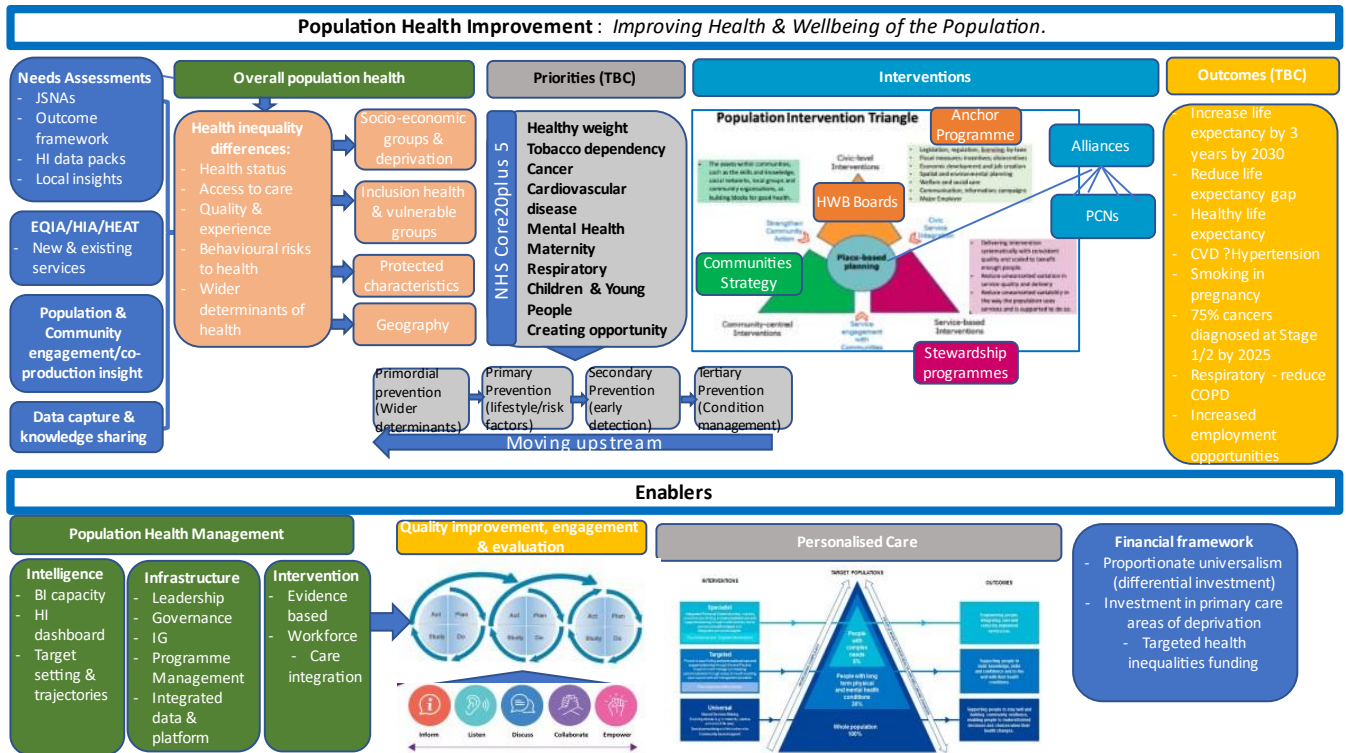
**Population Health Improvement** : *Improving Health & Wellbeing of the Population.*

**Needs Assessments**
- JSNAs
- Outcome framework
- HI data packs
- Local insights

**EQIA/HIA/HEAT**
- New & existing services

**Population & Community engagement/co-production insight**

**Data capture & knowledge sharing**

**Overall population health**

**Health inequality differences:**
- Health status
- Access to care
- Quality & experience
- Behavioural risks to health
- Wider determinants of health

Socio-economic groups & deprivation

Inclusion health & vulnerable groups

Protected characteristics

Geography

**Priorities (TBC)**

NHS Core20plus 5

**Healthy weight**
**Tobacco dependency**
**Cancer**
**Cardiovascular disease**
**Mental Health**
**Maternity**
**Respiratory**
**Children & Young People**
**Creating opportunity**

**Interventions**

**Population Intervention Triangle**

Anchor Programme

Alliances

PCNs

HWB Boards

Civic-level Interventions

Communities Strategy

Place-based planning

Strengthen Community Action

Civic Service Integration

Service engagement with Communities

Community-centred Interventions

Service-based Interventions

Stewardship programmes

Primordial prevention (Wider determinants)

Primary Prevention (lifestyle/risk factors)

Secondary Prevention (early detection)

Tertiary Prevention (Condition management)

Moving upstream

**Outcomes (TBC)**
- Increase life expectancy by 3 years by 2030
- Reduce life expectancy gap
- Healthy life expectancy
- CVD ?Hypertension
- Smoking in pregnancy
- 75% cancers diagnosed at Stage 1/2 by 2025
- Respiratory - reduce COPD
- Increased employment opportunities

**Enablers**

**Population Health Management**

**Intelligence**
- BI capacity
- HI dashboard
- Target setting & trajectories

**Infrastructure**
- Leadership
- Governance
- IG
- Programme Management
- Integrated data & platform

**Intervention**
- Evidence based
- Workforce
- Care integration

**Quality improvement, engagement & evaluation**

Act Plan Study Do

Inform Listen Discuss Collaborate Empower

**Personalised Care**

INTERVENTIONS TARGET POPULATIONS OUTCOMES

Specialist

Targeted

Universal

People with complex needs 5%

People with long term physical and mental health conditions 30%

Whole population 100%

**Financial framework**
- Proportionate universalism (differential investment)
- Investment in primary care areas of deprivation
- Targeted health inequalities funding